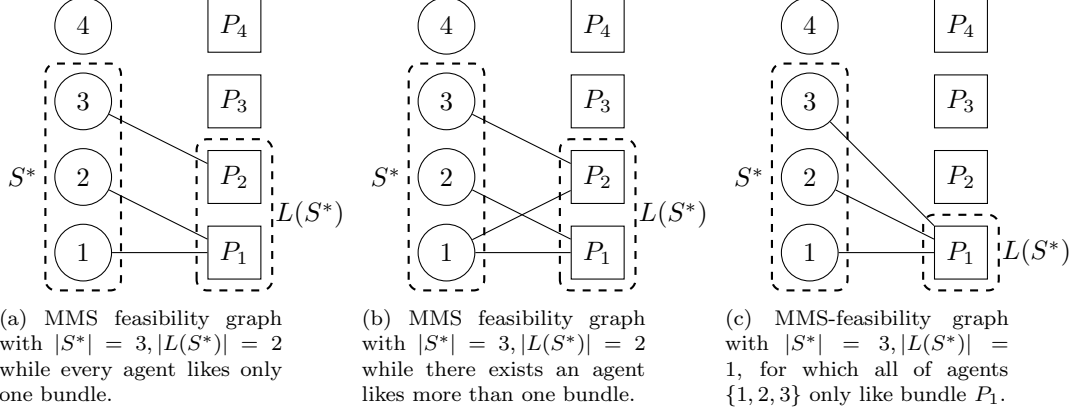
4
3
2
1
$S^*$
$P_4$
$P_3$
$P_2$
$P_1$
$L(S^*)$

(a) MMS feasibility graph with $|S^*| = 3, |L(S^*)| = 2$ while every agent likes only one bundle.

4
3
2
1
$S^*$
$P_4$
$P_3$
$P_2$
$P_1$
$L(S^*)$

(b) MMS feasibility graph with $|S^*| = 3, |L(S^*)| = 2$ while there exists an agent likes more than one bundle.

4
3
2
1
$S^*$
$P_4$
$P_3$
$P_2$
$P_1$
$L(S^*)$

(c) MMS-feasibility graph with $|S^*| = 3, |L(S^*)| = 1$, for which all of agents $\{1, 2, 3\}$ only like bundle $P_1$.